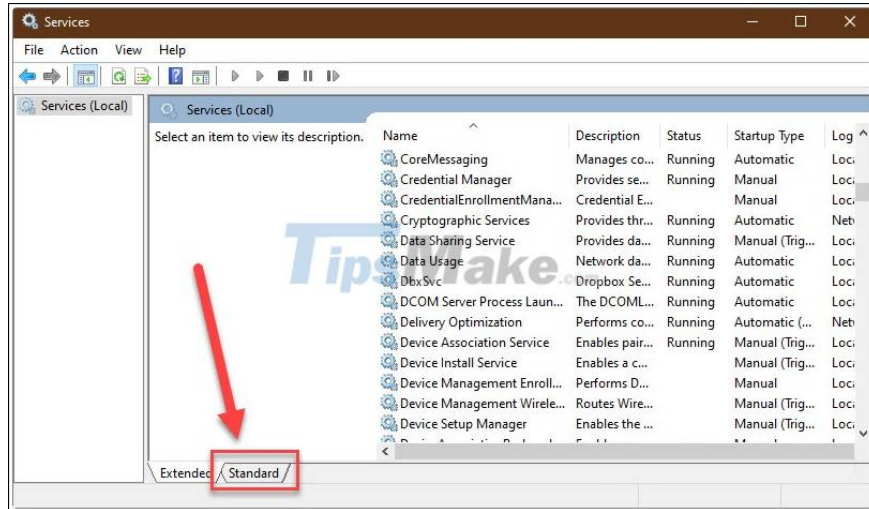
Services

File Action View Help

Services (Local)

Services (Local)

Select an item to view its description.

| Name | Description | Status | Startup Type | Log |
|---|---|---|---|---|
| CoreMessaging | Manages co... | Running | Automatic | Loca |
| Credential Manager | Provides se... | Running | Manual | Loca |
| CredentialEnrollmentMana... | Credential E... | | Manual | Loca |
| Cryptographic Services | Provides thr... | Running | Automatic | Netw |
| Data Sharing Service | Provides da... | Running | Manual (Trig... | Loca |
| Data Usage | Network da... | Running | Automatic | Loca |
| DbxSvc | Dropbox Se... | Running | Automatic | Loca |
| DCOM Server Process Laun... | The DCOML... | Running | Automatic | Loca |
| Delivery Optimization | Performs co... | Running | Automatic (... | Netw |
| Device Association Service | Enables pair... | Running | Manual (Trig... | Loca |
| Device Install Service | Enables a c... | | Manual (Trig... | Loca |
| Device Management Enroll... | Performs D... | | Manual | Loca |
| Device Management Wirele... | Routes Wire... | | Manual (Trig... | Loca |
| Device Setup Manager | Enables the ... | | Manual (Trig... | Loca |

TipsMake.com

Extended Standard